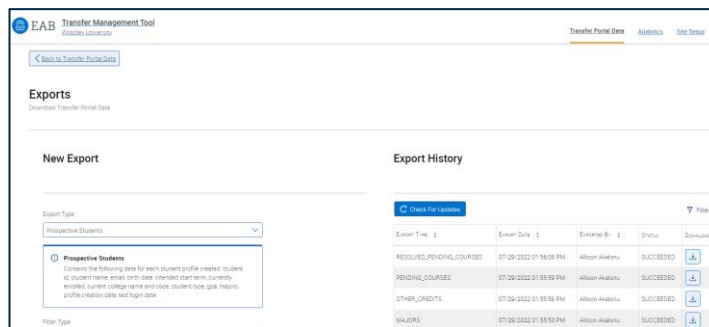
EAB Transfer Management Tool
Woodley University

Transfer Portal Data Analytics Site Setup

< Back to Transfer Portal Data

Exports
Download Transfer Portal Data

New Export

Export Type
Prospective Students

Prospective Students
Contains the following data for each student profile created: student id, student name, email, birth date, intended start term, currently enrolled, current college name and code, student type, gpa, majors, profile creation date, last login date.

Filter Type

Export History

Check For Updates

Filter

| Export Type | Export Date | Exported By | Status | Download |
|---|---|---|---|---|
| RESOLVED_PENDING_COURSES | 07/29/2022 01:56:06 PM | Allison Akalonu | SUCCEEDED | |
| PENDING_COURSES | 07/29/2022 01:55:58 PM | Allison Akalonu | SUCCEEDED | |
| OTHER_CREDITS | 07/29/2022 01:55:56 PM | Allison Akalonu | SUCCEEDED | |
| MAJORS | 07/29/2022 01:55:53 PM | Allison Akalonu | SUCCEEDED | |